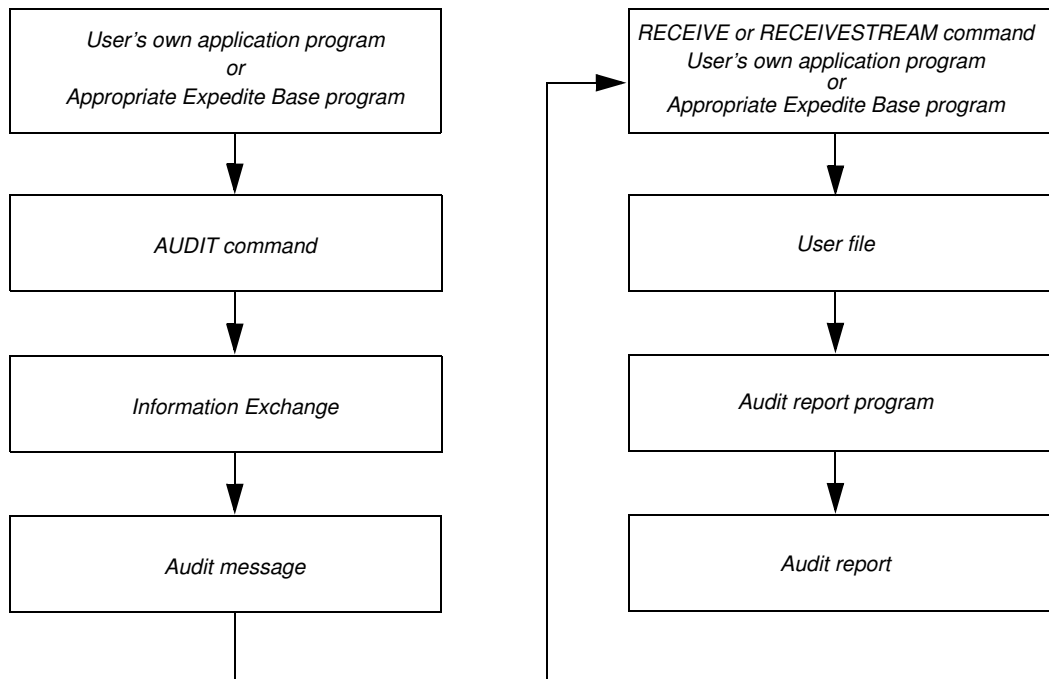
User's own application program
or
Appropriate Expedite Base program

AUDIT command

Information Exchange

Audit message

RECEIVE or RECEIVESTREAM command
User's own application program
or
Appropriate Expedite Base program

User file

Audit report program

Audit report